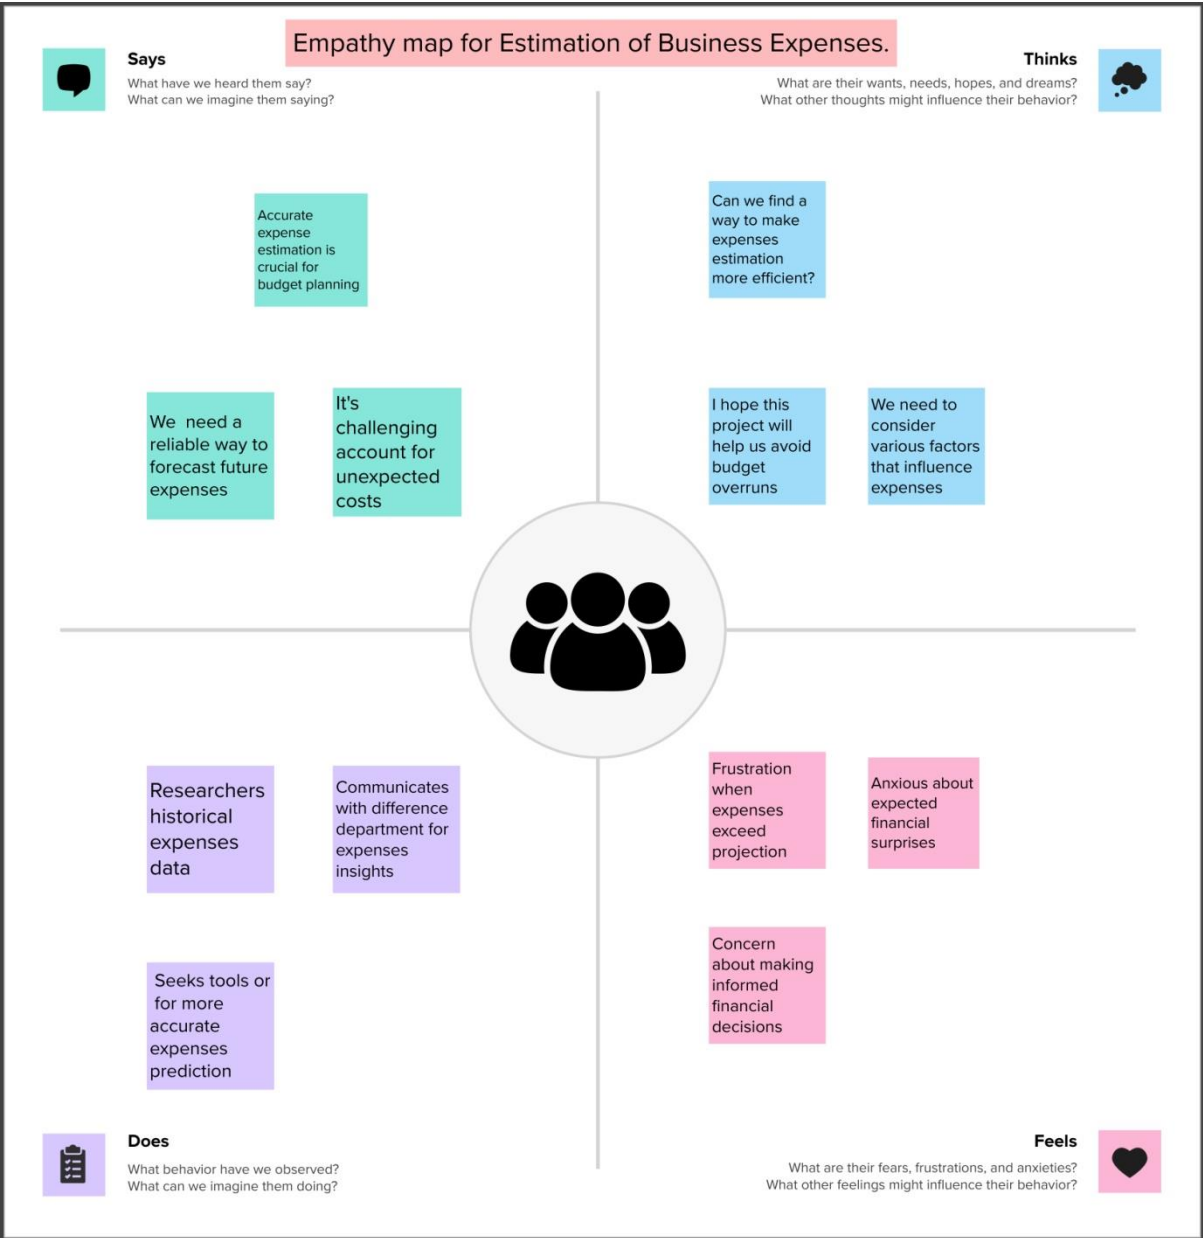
Empathy map for Estimation of Business Expenses.

Says
What have we heard them say?
What can we imagine them saying?

Thinks
What are their wants, needs, hopes, and dreams?
What other thoughts might influence their behavior?

Accurate expense estimation is crucial for budget planning

We need a reliable way to forecast future expenses

It's challenging account for unexpected costs

Can we find a way to make expenses estimation more efficient?

I hope this project will help us avoid budget overruns

We need to consider various factors that influence expenses

Researchers historical expenses data

Communicates with difference department for expenses insights

Seeks tools or for more accurate expenses prediction

Frustration when expenses exceed projection

Anxious about expected financial surprises

Concern about making informed financial decisions

Does
What behavior have we observed?
What can we imagine them doing?

Feels
What are their fears, frustrations, and anxieties?
What other feelings might influence their behavior?